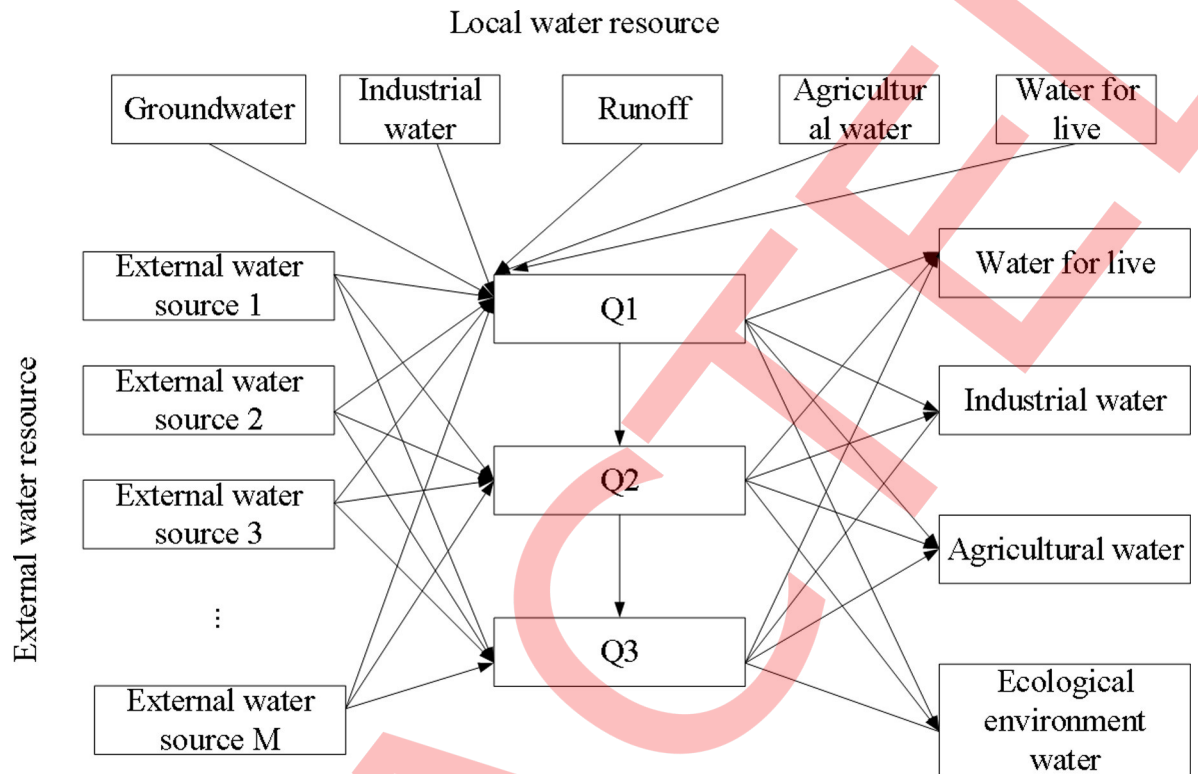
Local water resource

Groundwater

Industrial water

Runoff

Agricultur al water

Water for live

External water resource

External water source 1

External water source 2

External water source 3

⋮

External water source M

Q1

Q2

Q3

Water for live

Industrial water

Agricultural water

Ecological environment water